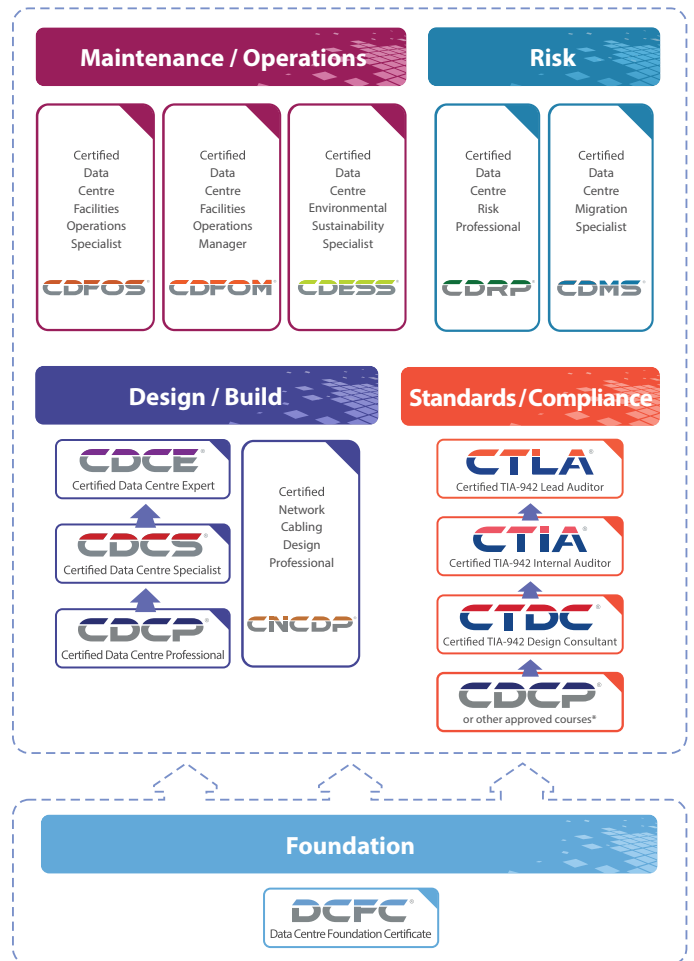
Maintenance / Operations

Risk

Certified Data Centre Facilities Operations Specialist

CDFOS

Certified Data Centre Facilities Operations Manager

CDFOM

Certified Data Centre Environmental Sustainability Specialist

CDESS

Certified Data Centre Risk Professional

CDRP

Certified Data Centre Migration Specialist

CDMS

Design / Build

Standards / Compliance

CDCE
Certified Data Centre Expert

CDCS
Certified Data Centre Specialist

CDCP
Certified Data Centre Professional

Certified Network Cabling Design Professional

CNCDP

CTLA
Certified TIA-942 Lead Auditor

CTIA
Certified TIA-942 Internal Auditor

CTDC
Certified TIA-942 Design Consultant

CDCP
or other approved courses*

Foundation

DCFC
Data Centre Foundation Certificate